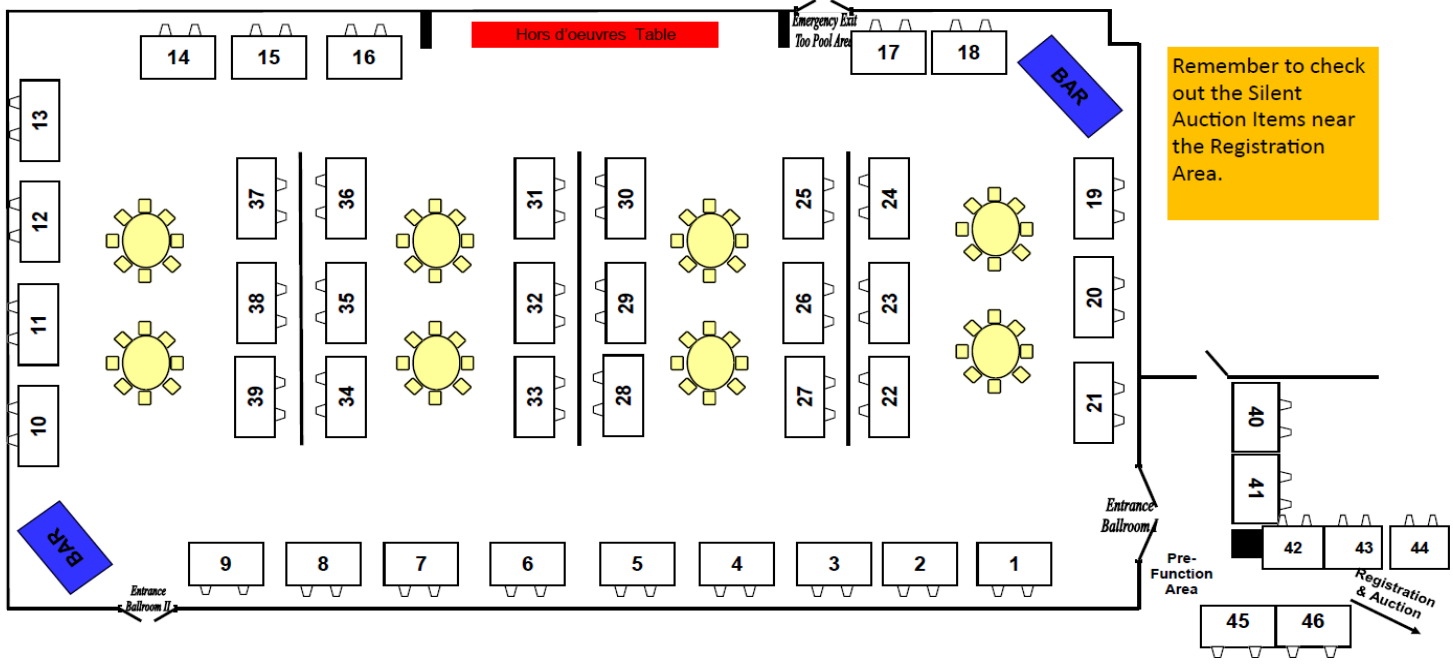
14 15 16

Hors d'oeuvres Table

Emergency Exit Too Pool Area

17 18

BAR

Remember to check out the Silent Auction Items near the Registration Area.

13

12

11

10

37 36 31 30 25 24 19

38 35 32 29 26 23 20

39 34 33 28 27 22 21

40

41

Entrance Ballroom I

42 43 44

BAR

9 8 7 6 5 4 3 2 1

Pre-Function Area

Registration & Auction

Entrance Ballroom II

45 46